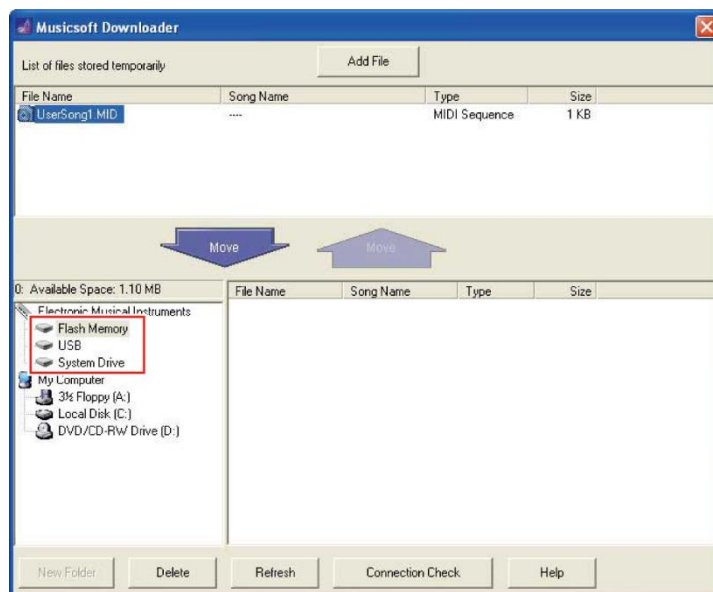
Musicsoft Downloader

List of files stored temporarily

Add File

| File Name | Song Name | Type | Size |
|---|---|---|---|
| UserSong1.MID | ---- | MIDI Sequence | 1 KB |

Move

Move

0: Available Space: 1.10 MB

Electronic Musical Instruments
Flash Memory
USB
System Drive
My Computer
3½ Floppy (A:)
Local Disk (C:)
DVD/CD-RW Drive (D:)

| File Name | Song Name | Type | Size |
|---|---|---|---|

New Folder

Delete

Refresh

Connection Check

Help